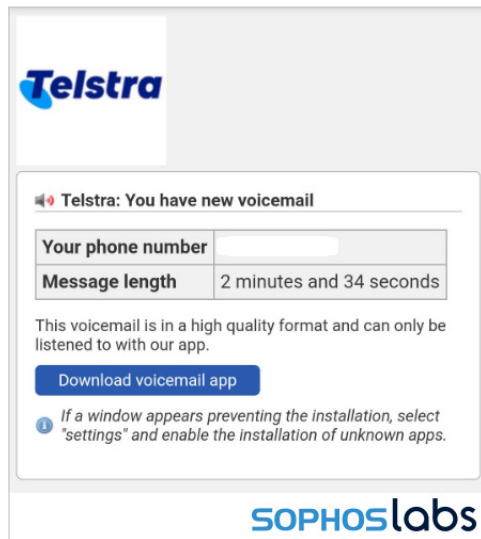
Telstra

Telstra: You have new voicemail

| Your phone number | |
|---|---|
| Message length | 2 minutes and 34 seconds |

This voicemail is in a high quality format and can only be listened to with our app.

Download voicemail app

If a window appears preventing the installation, select "settings" and enable the installation of unknown apps.

SOPHOSlabs